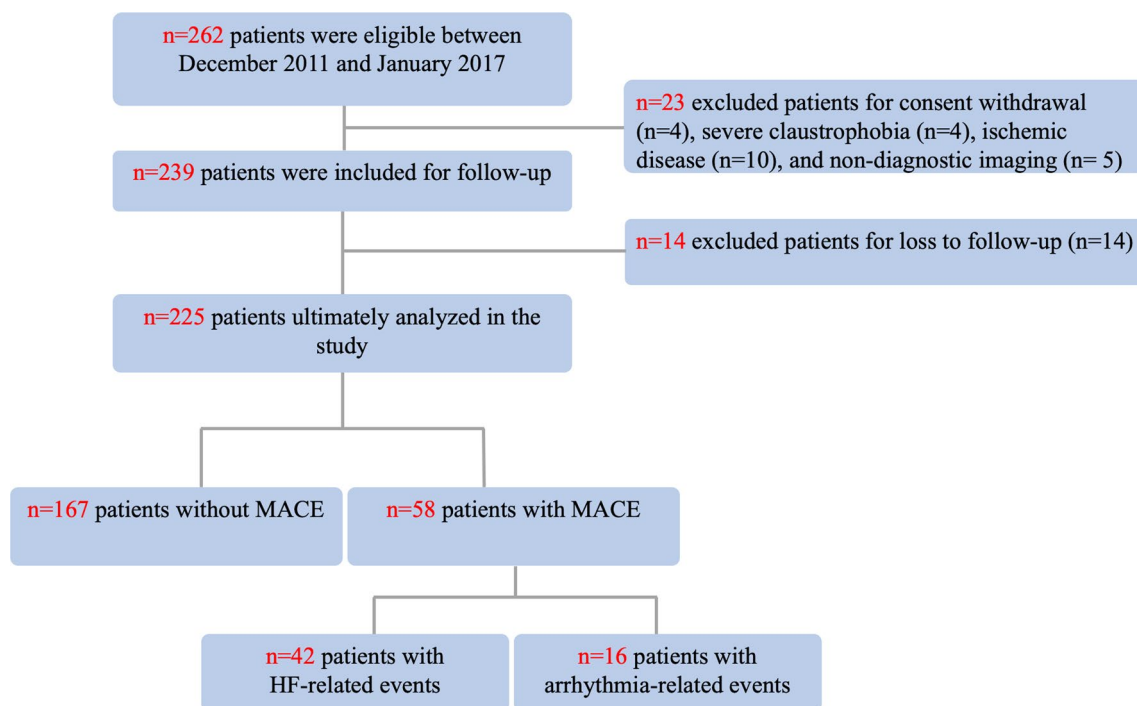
n=262 patients were eligible between December 2011 and January 2017

n=23 excluded patients for consent withdrawal (n=4), severe claustrophobia (n=4), ischemic disease (n=10), and non-diagnostic imaging (n= 5)

n=239 patients were included for follow-up

n=14 excluded patients for loss to follow-up (n=14)

n=225 patients ultimately analyzed in the study

n=167 patients without MACE

n=58 patients with MACE

n=42 patients with HF-related events

n=16 patients with arrhythmia-related events